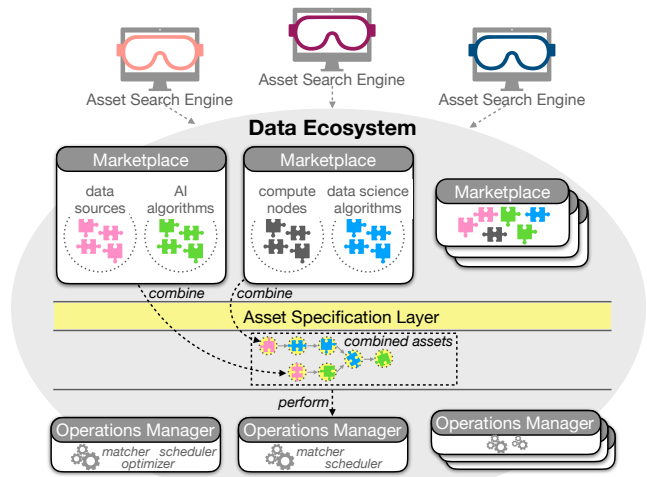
Asset Search Engine

Asset Search Engine

Asset Search Engine

Data Ecosystem

Marketplace

data sources

AI algorithms

Marketplace

compute nodes

data science algorithms

Marketplace

combine

combine

Asset Specification Layer

combined assets

perform

Operations Manager

matcher scheduler optimizer

Operations Manager

matcher scheduler

Operations Manager